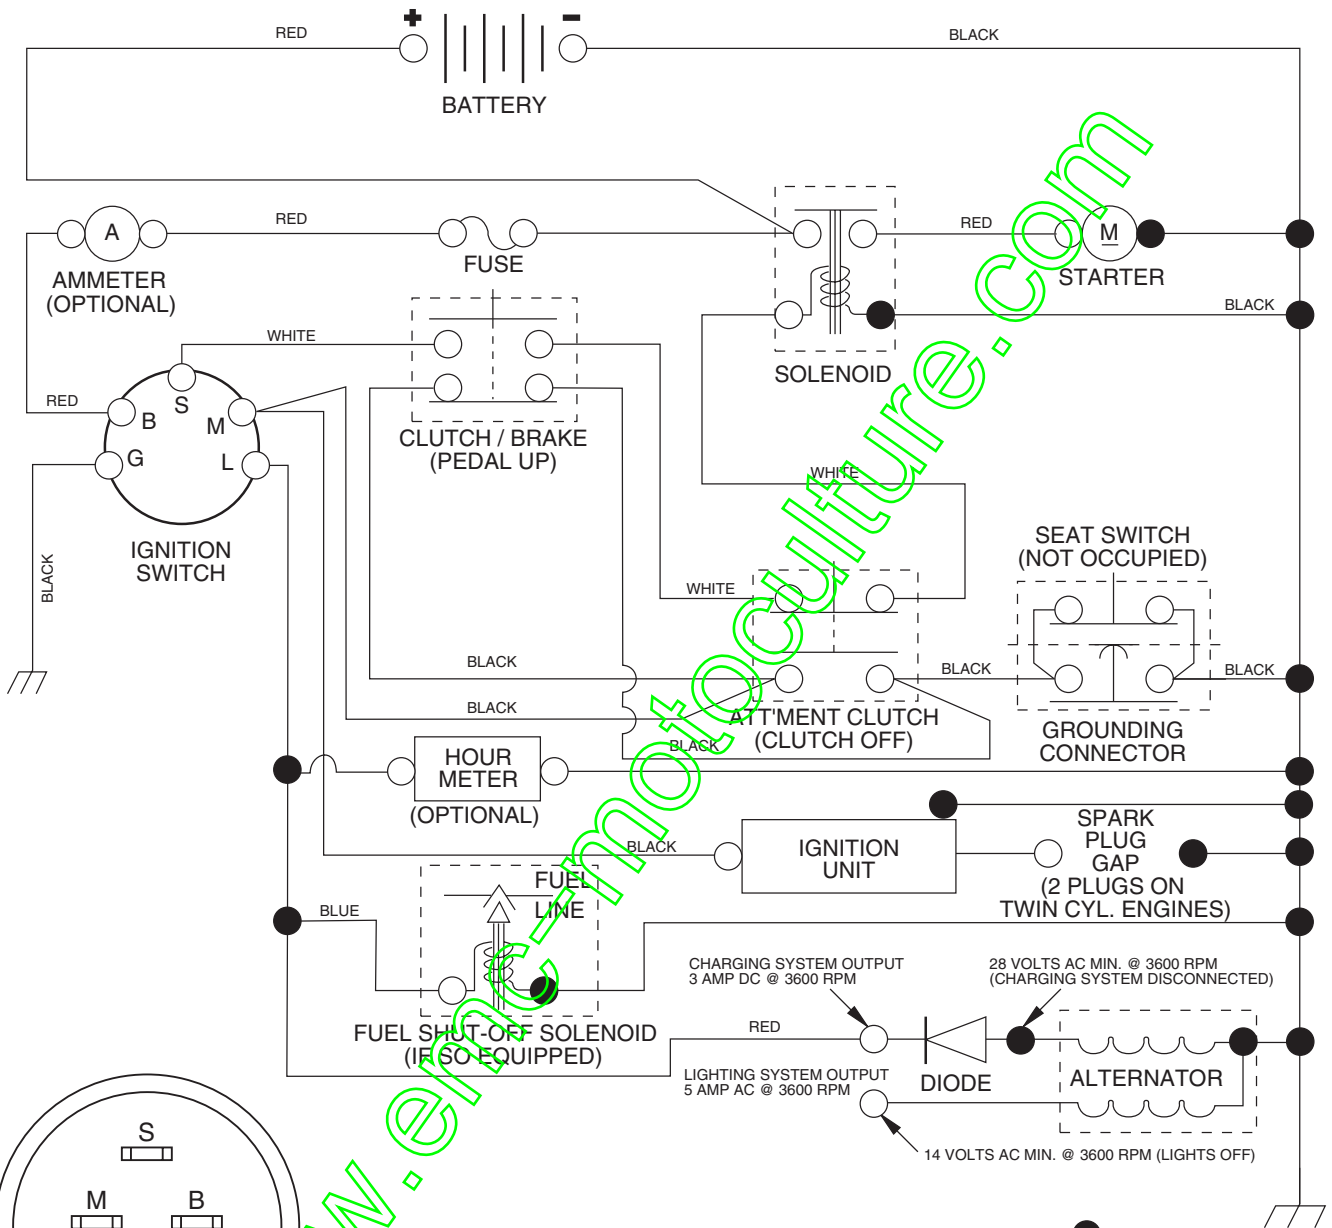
+ −
RED
BLACK
BATTERY

RED
A
AMMETER (OPTIONAL)
FUSE
RED
M
STARTER
BLACK
SOLENOID

WHITE
RED
S
B
M
G
L
IGNITION SWITCH
BLACK

CLUTCH / BRAKE (PEDAL UP)

WHITE
WHITE
SEAT SWITCH (NOT OCCUPIED)
BLACK
BLACK
BLACK
BLACK
ATT'MENT CLUTCH (CLUTCH OFF)
BLACK
GROUNDING CONNECTOR

HOUR METER
(OPTIONAL)

SPARK PLUG GAP (2 PLUGS ON TWIN CYL. ENGINES)
BLACK
IGNITION UNIT

BLUE
FUEL LINE
FUEL SHUT-OFF SOLENOID (IF SO EQUIPPED)

CHARGING SYSTEM OUTPUT 3 AMP DC @ 3600 RPM
28 VOLTS AC MIN. @ 3600 RPM (CHARGING SYSTEM DISCONNECTED)
RED
DIODE
ALTERNATOR
LIGHTING SYSTEM OUTPUT 5 AMP AC @ 3600 RPM
14 VOLTS AC MIN. @ 3600 RPM (LIGHTS OFF)

S
M
B

www.emc-motoculture.com